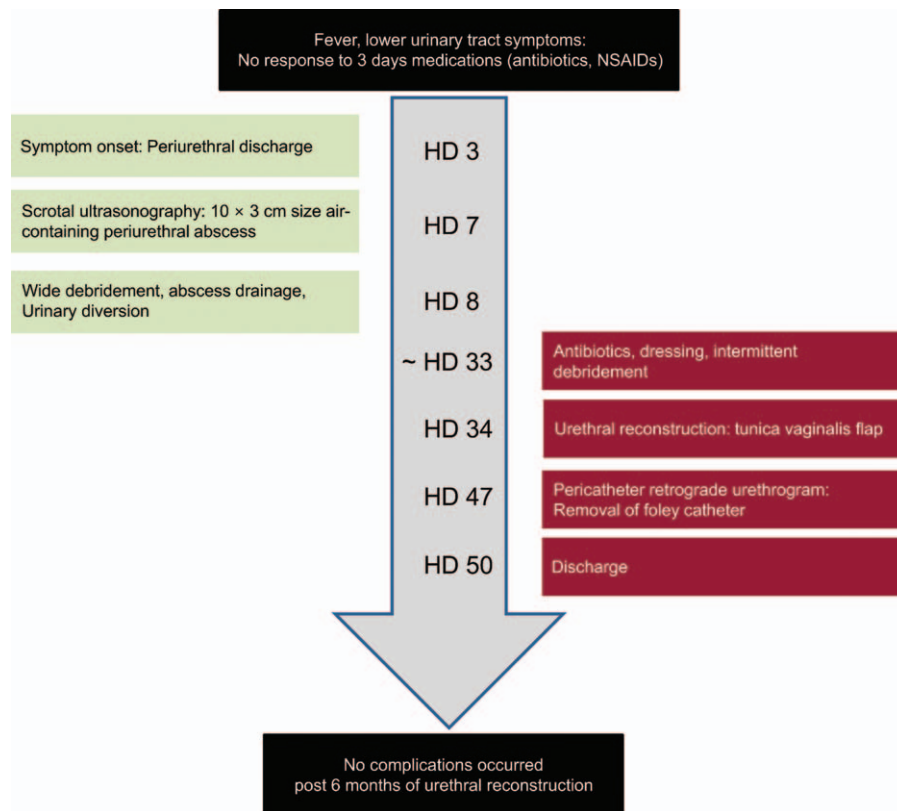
Fever, lower urinary tract symptoms:
No response to 3 days medications (antibiotics, NSAIDs)

Symptom onset: Periurethral discharge

HD 3

Scrotal ultrasonography: 10 × 3 cm size air-containing periurethral abscess

HD 7

Wide debridement, abscess drainage, Urinary diversion

HD 8

~ HD 33

Antibiotics, dressing, intermittent debridement

HD 34

Urethral reconstruction: tunica vaginalis flap

HD 47

Pericatheter retrograde urethrogram: Removal of foley catheter

HD 50

Discharge

No complications occurred
post 6 months of urethral reconstruction